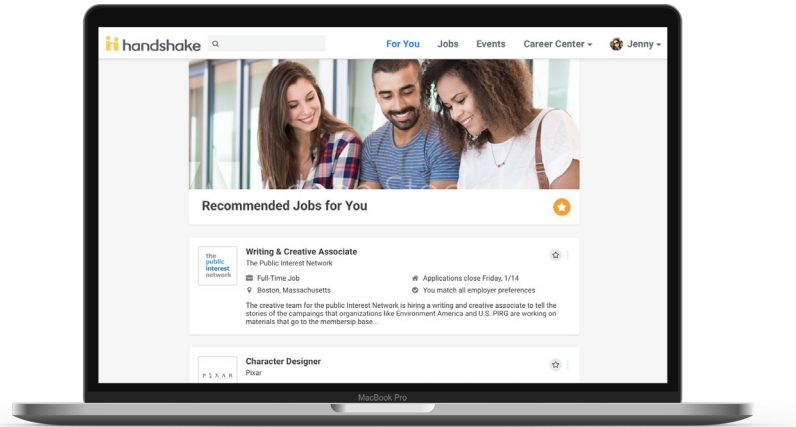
handshake

For You Jobs Events Career Center Jenny

Recommended Jobs for You

the public interest network

Writing & Creative Associate
The Public Interest Network

Full-Time Job
Boston, Massachusetts

Applications close Friday, 1/14
You match all employer preferences

The creative team for the public Interest Network is hiring a writing and creative associate to tell the stories of the campaigns that organizations like Environment America and U.S. PIRG are working on materials that go to the membersip base...

PIXAR

Character Designer
Pixar

MacBook Pro